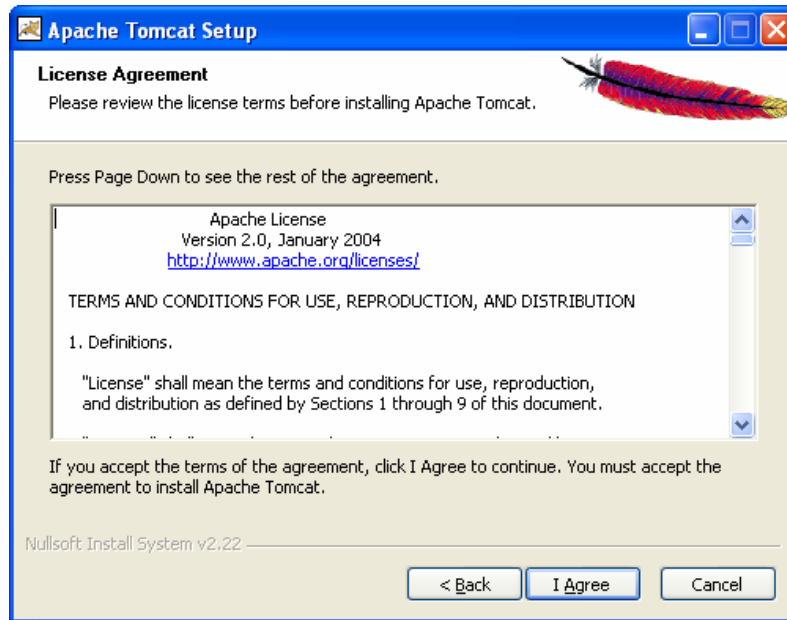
Apache Tomcat Setup

License Agreement

Please review the license terms before installing Apache Tomcat.

Press Page Down to see the rest of the agreement.

Apache License
Version 2.0, January 2004
http://www.apache.org/licenses/

TERMS AND CONDITIONS FOR USE, REPRODUCTION, AND DISTRIBUTION

1. Definitions.

"License" shall mean the terms and conditions for use, reproduction, and distribution as defined by Sections 1 through 9 of this document.

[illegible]

If you accept the terms of the agreement, click I Agree to continue. You must accept the agreement to install Apache Tomcat.

Nullsoft Install System v2.22

< Back

I Agree

Cancel